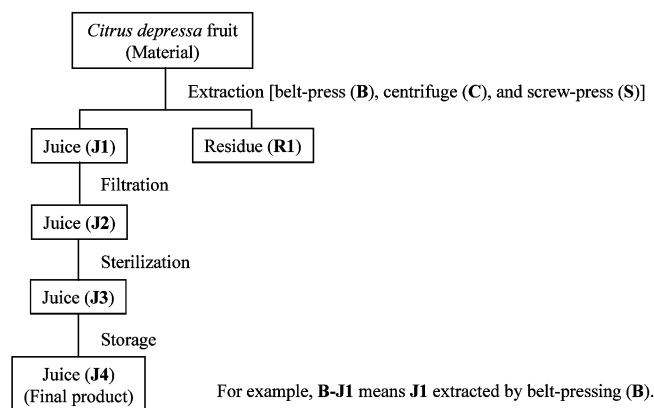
Citrus depressa fruit
(Material)

Extraction [belt-press (B), centrifuge (C), and screw-press (S)]

Juice (J1)

Residue (R1)

Filtration

Juice (J2)

Sterilization

Juice (J3)

Storage

Juice (J4)
(Final product)

For example, B-J1 means J1 extracted by belt-pressing (B).